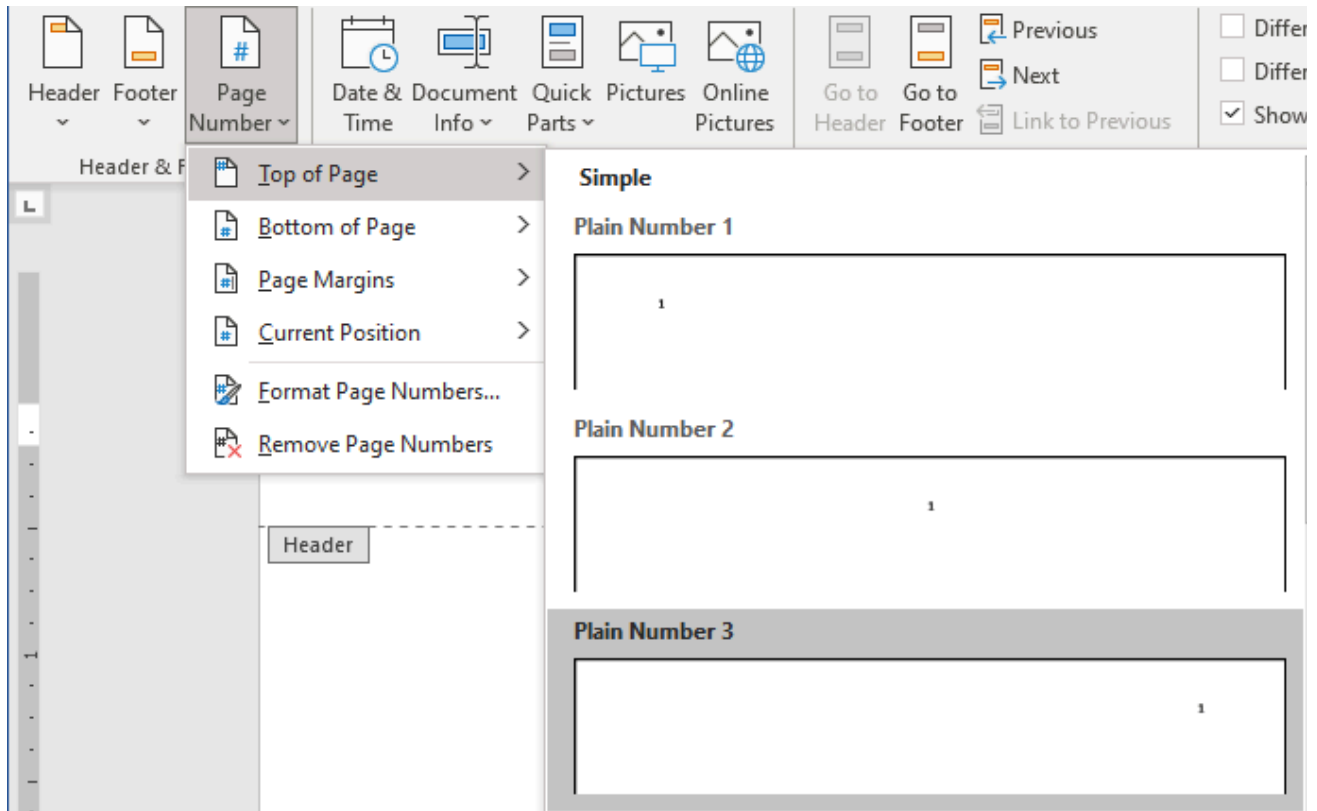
Header Footer Page Number Date & Time Document Info Quick Parts Pictures Online Pictures Go to Header Go to Footer Previous Next Link to Previous Differ Differ Show

Header & F

Top of Page
Bottom of Page
Page Margins
Current Position
Format Page Numbers...
Remove Page Numbers

Header

Simple

Plain Number 1

1

Plain Number 2

1

Plain Number 3

1